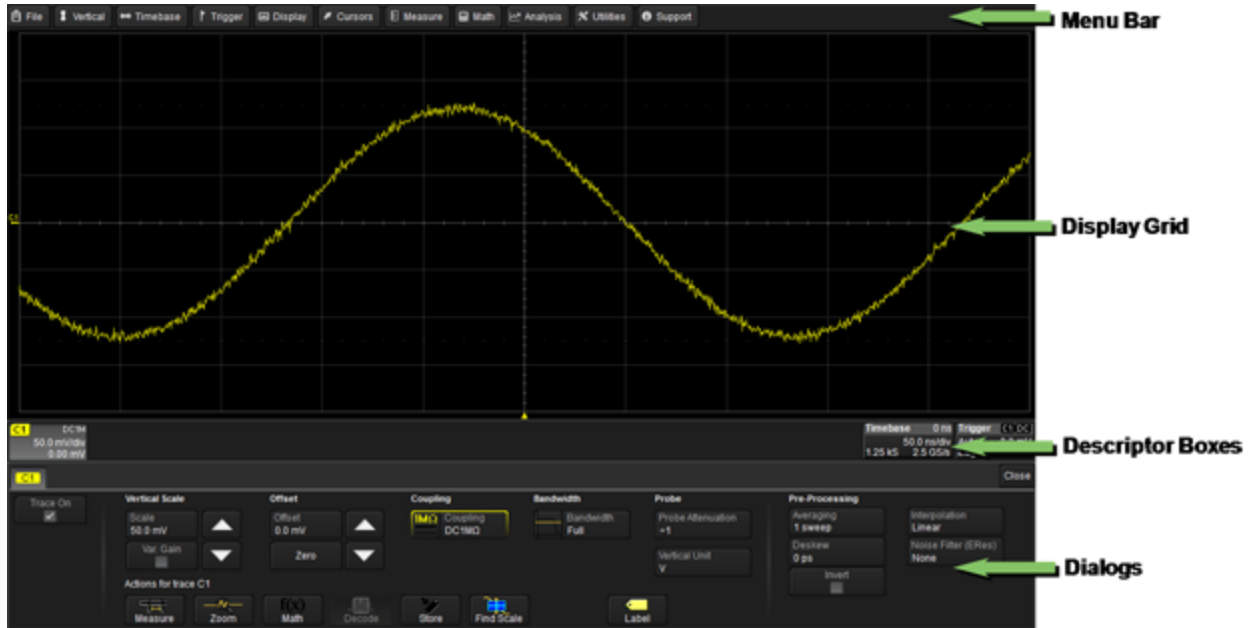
File Vertical Timebase Trigger Display Cursors Measure Math Analysis Utilities Support

Menu Bar

C1

Display Grid

C1 DC1M
50.0 mV/div
0.00 mV

Timebase 0 ns
50.0 ns/div
1.25 kS 2.5 GS/s

Trigger C1 DC
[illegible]

Descriptor Boxes

C1

Close

Trace On

Vertical Scale
Scale
50.0 mV
Var. Gain

Offset
Offset
0.0 mV
Zero

Coupling
1MΩ Coupling
DC1MΩ

Bandwidth
Bandwidth
Full

Probe
Probe Attenuation
÷1
Vertical Unit
V

Pre-Processing
Averaging
1 sweep
Deskew
0 ps
Invert

Interpolation
Linear
Noise Filter (ERes)
None

Dialogs

Actions for trace C1
Measure Zoom Math Decode Store Find Scale Label